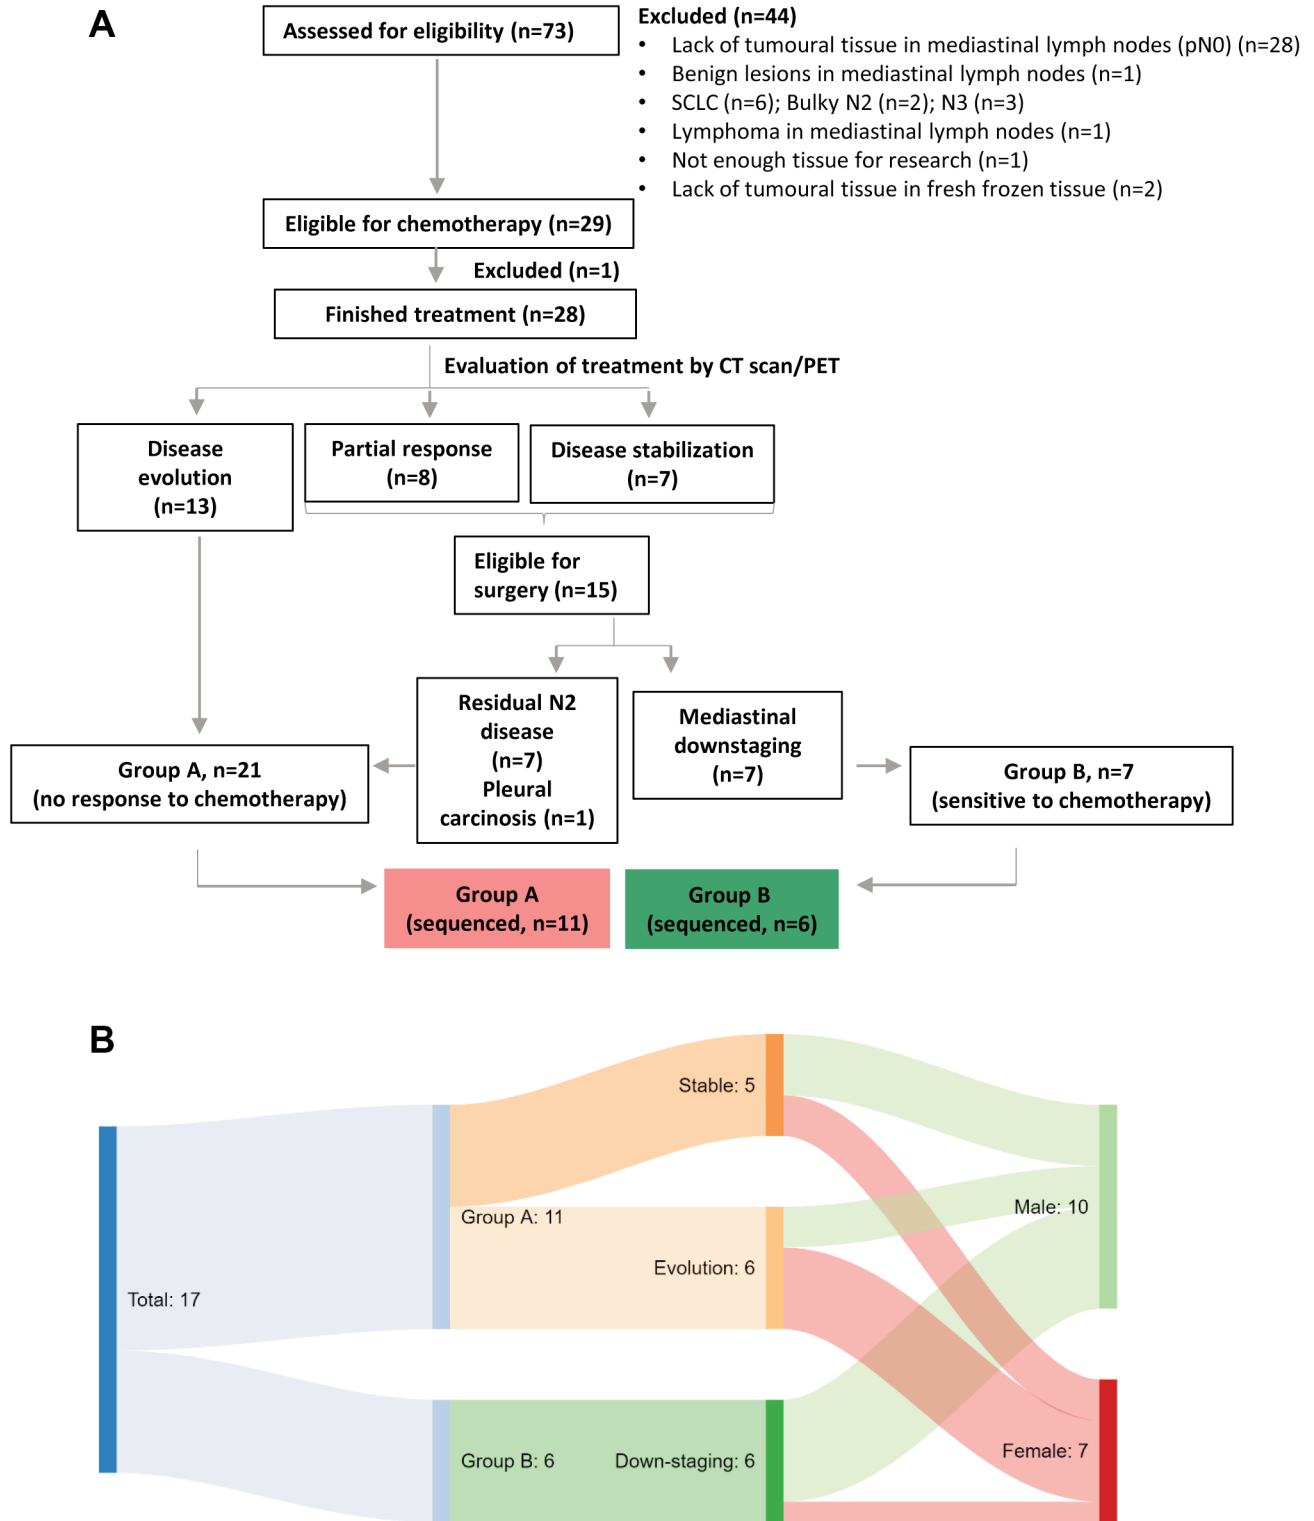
A

Assessed for eligibility (n=73)

Excluded (n=44)
- Lack of tumoural tissue in mediastinal lymph nodes (pN0) (n=28)
- Benign lesions in mediastinal lymph nodes (n=1)
- SCLC (n=6); Bulky N2 (n=2); N3 (n=3)
- Lymphoma in mediastinal lymph nodes (n=1)
- Not enough tissue for research (n=1)
- Lack of tumoural tissue in fresh frozen tissue (n=2)

Eligible for chemotherapy (n=29)

Excluded (n=1)

Finished treatment (n=28)

Evaluation of treatment by CT scan/PET

Disease evolution (n=13)

Partial response (n=8)

Disease stabilization (n=7)

Eligible for surgery (n=15)

Residual N2 disease (n=7) Pleural carcinosis (n=1)

Mediastinal downstaging (n=7)

Group A, n=21 (no response to chemotherapy)

Group B, n=7 (sensitive to chemotherapy)

Group A (sequenced, n=11)

Group B (sequenced, n=6)

B

Total: 17

Group A: 11

Group B: 6

Stable: 5

Evolution: 6

Down-staging: 6

Male: 10

Female: 7